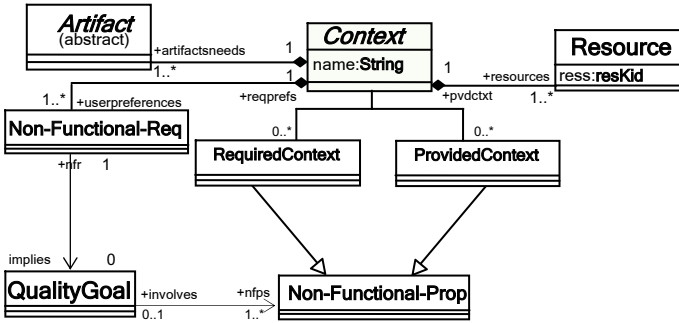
Artifact
(abstract)

+artifactsneeds
1..*
1

Context
name:String

1
+reqprefs
1..*
+userpreferences

1
+resources
+pvdctxt
1..*

Resource
ress:resKid

Non-Functional-Req
+nfr
1

0..*
RequiredContext

0..*
ProvidedContext

implies
0

QualityGoal
+involves
0..1
+nfps
1..*

Non-Functional-Prop